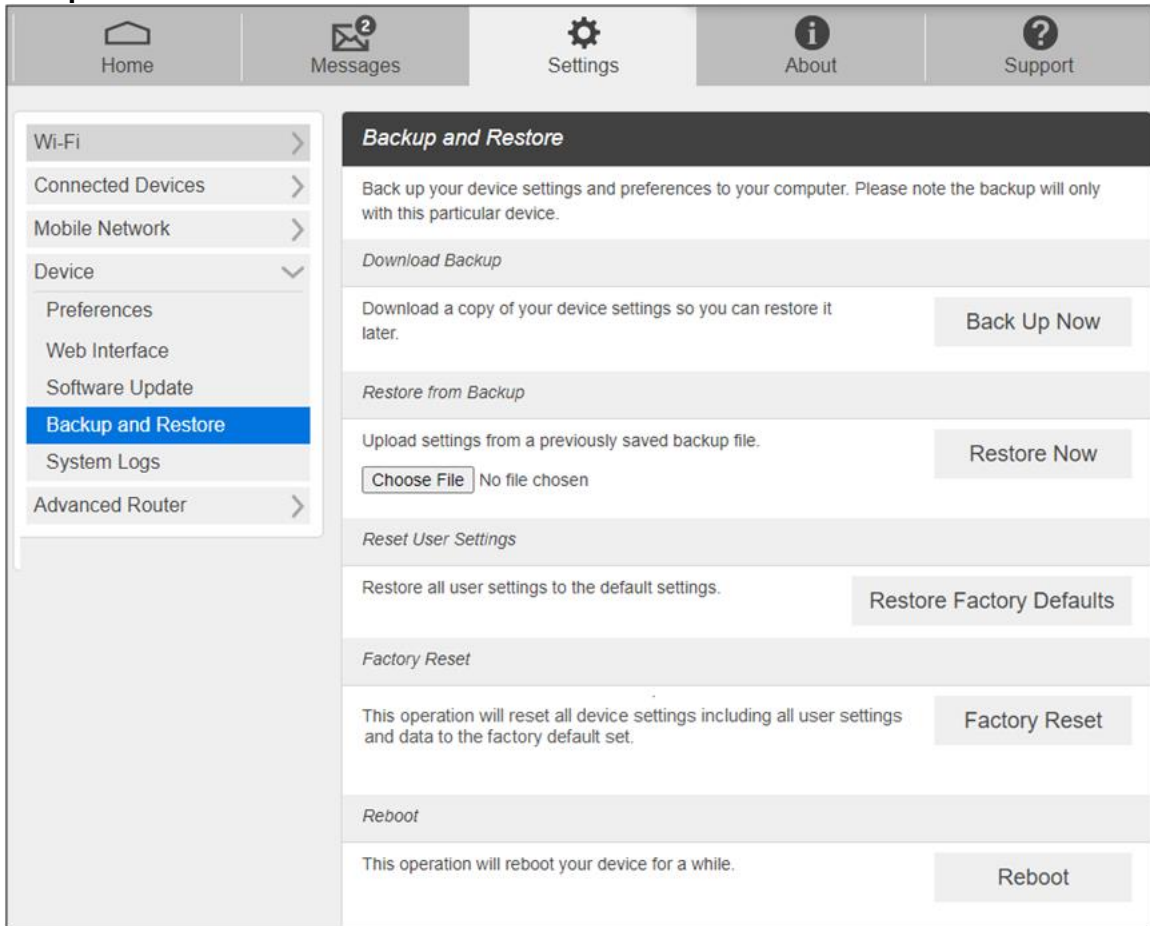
Home
2 Messages
Settings
About
Support

Wi-Fi
Connected Devices
Mobile Network
Device
Preferences
Web Interface
Software Update
Backup and Restore
System Logs
Advanced Router

Backup and Restore

Back up your device settings and preferences to your computer. Please note the backup will only with this particular device.

Download Backup

Download a copy of your device settings so you can restore it later.

Back Up Now

Restore from Backup

Upload settings from a previously saved backup file.

Choose File No file chosen

Restore Now

Reset User Settings

Restore all user settings to the default settings.

Restore Factory Defaults

Factory Reset

This operation will reset all device settings including all user settings and data to the factory default set.

Factory Reset

Reboot

This operation will reboot your device for a while.

Reboot